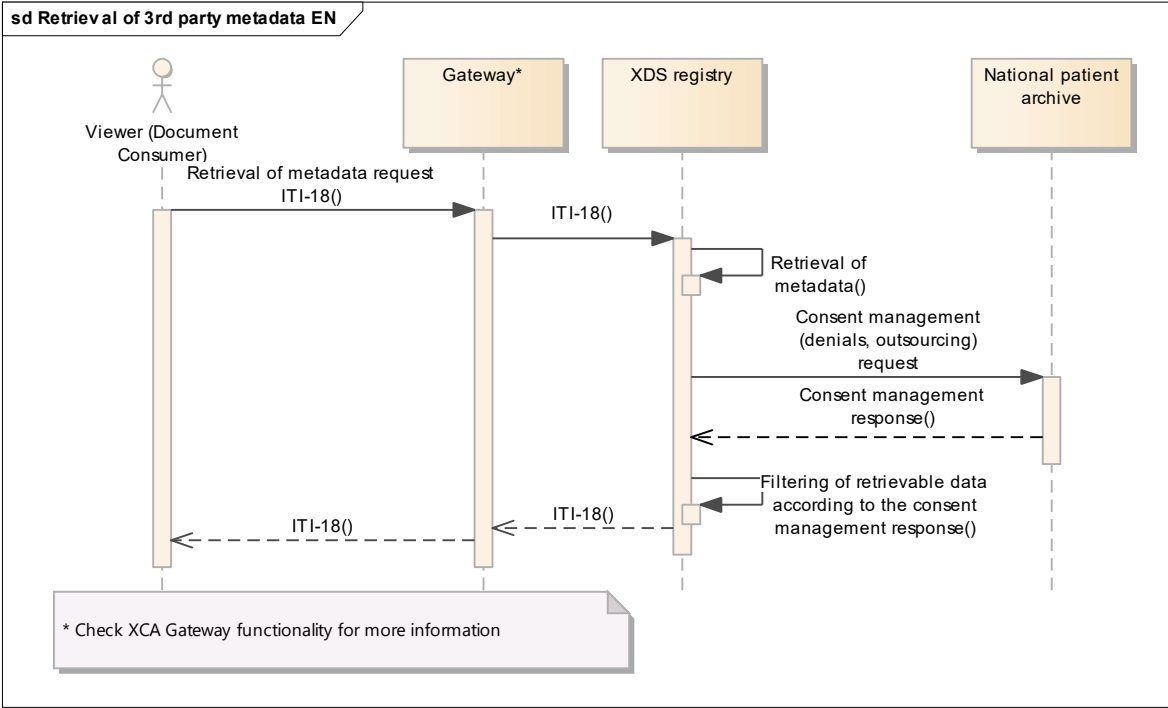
sd Retriev al of 3rd party metadata EN

Viewer (Document Consumer)

Gateway*

XDS registry

National patient archive

Retrieval of metadata request ITI-18()

ITI-18()

Retrieval of metadata()

Consent management (denials, outsourcing) request

Consent management response()

Filtering of retrievable data according to the consent management response()

ITI-18()

ITI-18()

* Check XCA Gateway functionality for more information